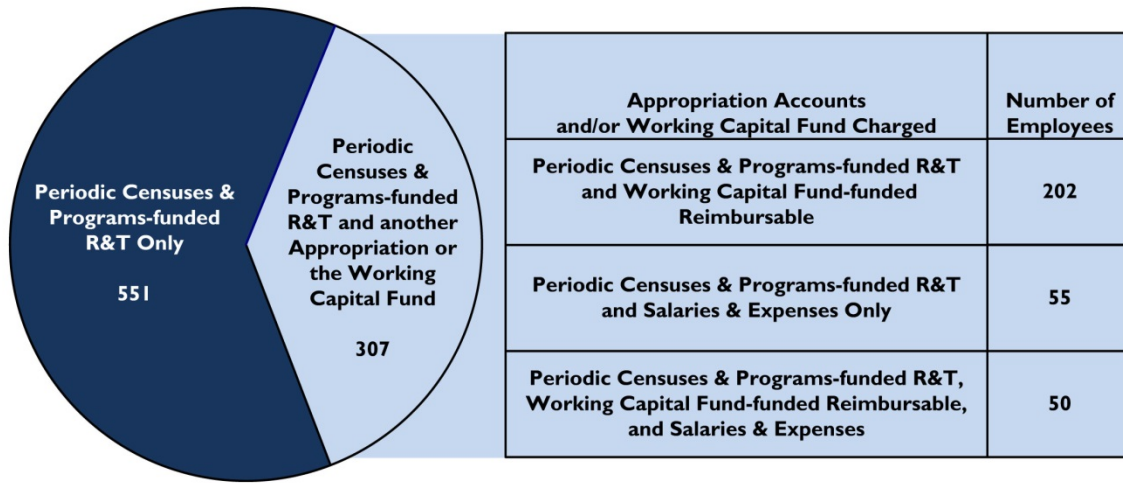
Periodic Censuses & Programs-funded R&T Only

551

Periodic Censuses & Programs-funded R&T and another Appropriation or the Working Capital Fund

307

| Appropriation Accounts and/or Working Capital Fund Charged | Number of Employees |
|---|---|
| Periodic Censuses & Programs-funded R&T and Working Capital Fund-funded Reimbursable | 202 |
| Periodic Censuses & Programs-funded R&T and Salaries & Expenses Only | 55 |
| Periodic Censuses & Programs-funded R&T, Working Capital Fund-funded Reimbursable, and Salaries & Expenses | 50 |